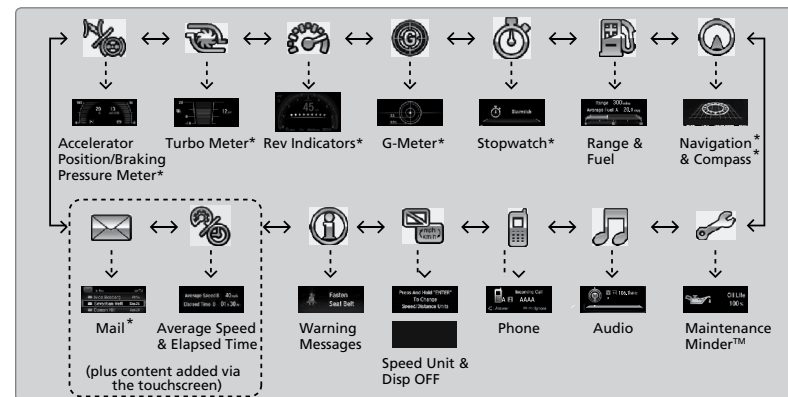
Accelerator Position/Braking Pressure Meter*

Turbo Meter*

Rev Indicators*

G-Meter*

Stopwatch*

Range & Fuel

Navigation* & Compass*

Mail*

Average Speed & Elapsed Time

(plus content added via the touchscreen)

Warning Messages

Speed Unit & Disp OFF

Phone

Audio

Maintenance Minder™

Fasten Seat Belt

Press And Hold "ENTER" To Change Speed/Distance Units

Incoming Call AAAA

Oil Life 100%

Range 300 miles

Average Speed 40 mph Elapsed Time 01:30

45

Stopwatch